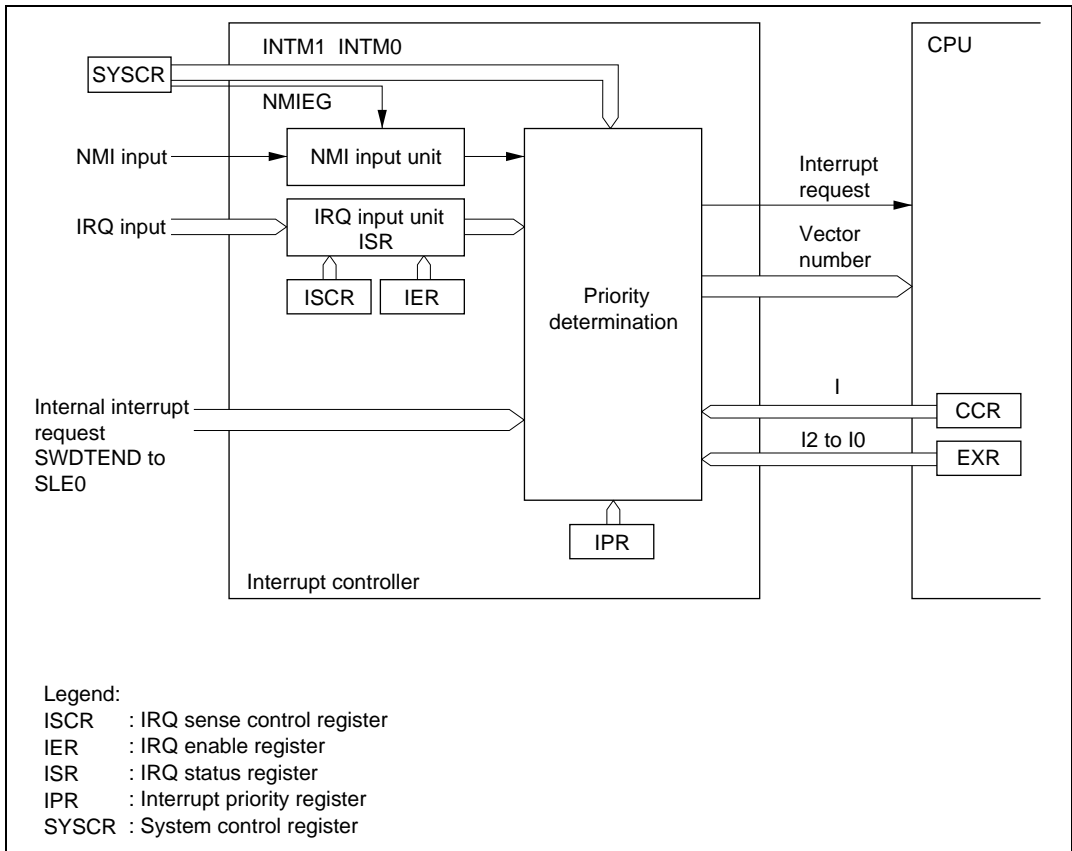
INTM1 INTM0

CPU

SYSCR

NMIEG

NMI input

NMI input unit

Interrupt request

IRQ input

IRQ input unit ISR

Vector number

ISCR

IER

Priority determination

Internal interrupt request SWDTEND to SLE0

I

CCR

I2 to I0

EXR

IPR

Interrupt controller

Legend:
ISCR : IRQ sense control register
IER : IRQ enable register
ISR : IRQ status register
IPR : Interrupt priority register
SYSCR : System control register